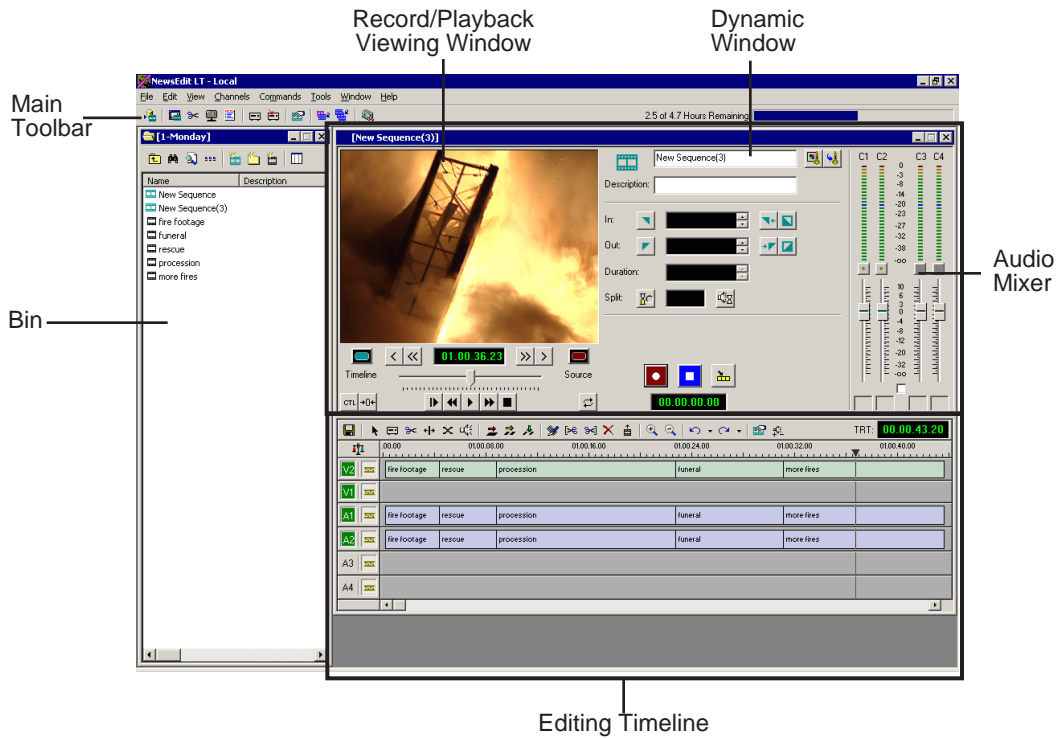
Record/Playback Viewing Window

Dynamic Window

Main Toolbar

NewsEdit LT - Local

File Edit View Channels Commands Tools Window Help

2.5 of 4.7 Hours Remaining

[1-Monday]

Name Description

New Sequence
New Sequence(3)
fire footage
funeral
rescue
procession
more fires

Bin

[New Sequence(3)]

New Sequence(3)

Description:

In:

Out:

Duration:

Split:

C1 C2 C3 C4

0
-3
-8
-14
-20
-23
-27
-32
-38
-oo

10
6
3
0
-4
-8
-12
-20
-32
-oo

Audio Mixer

01.00.36.23

Timeline

Source

CTL

00.00.00.00

TRT: 00.00.43.20

.00.00 01.00.08.00 01.00.16.00 01.00.24.00 01.00.32.00 01.00.40.00

V2 fire footage rescue procession funeral more fires

V1

A1 fire footage rescue procession funeral more fires

A2 fire footage rescue procession funeral more fires

A3

A4

Editing Timeline